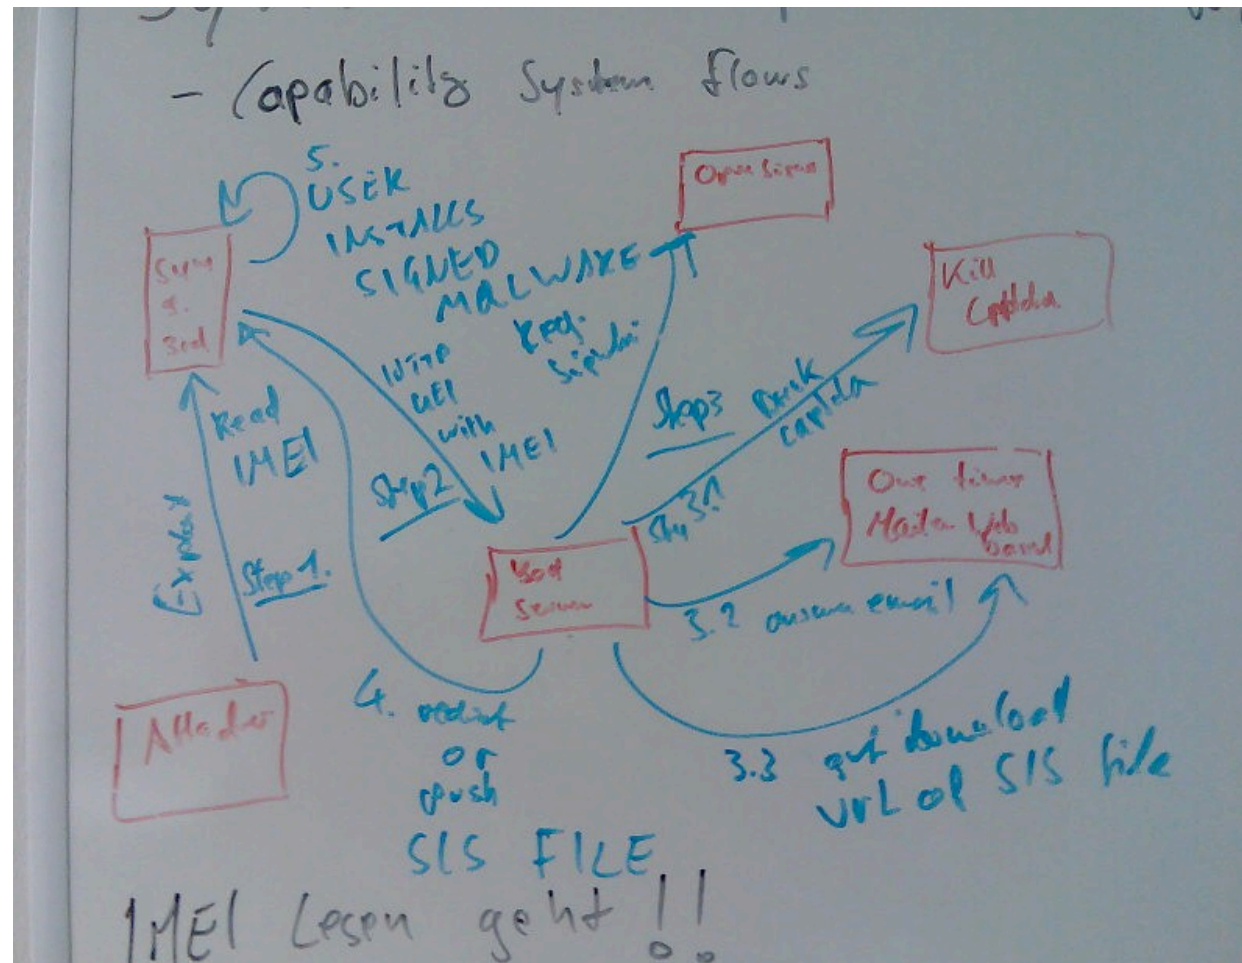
- Capability System flows

5. USER INSTALLS SIGNED MALWARE

Sym. S. Sed

Open Signed

Kill Captcha

Write URL with IMEI

Req. Signature

Step 2

Read IMEI

Step 1.

Exploit

Step 3 Break Captcha

Step 3.1

One time Mail Web Send

Bad Server

3.2 answer email

Attacker

4. redirect or push SIS FILE

3.3 get download url of SIS file

IMEI Lesen geht !!